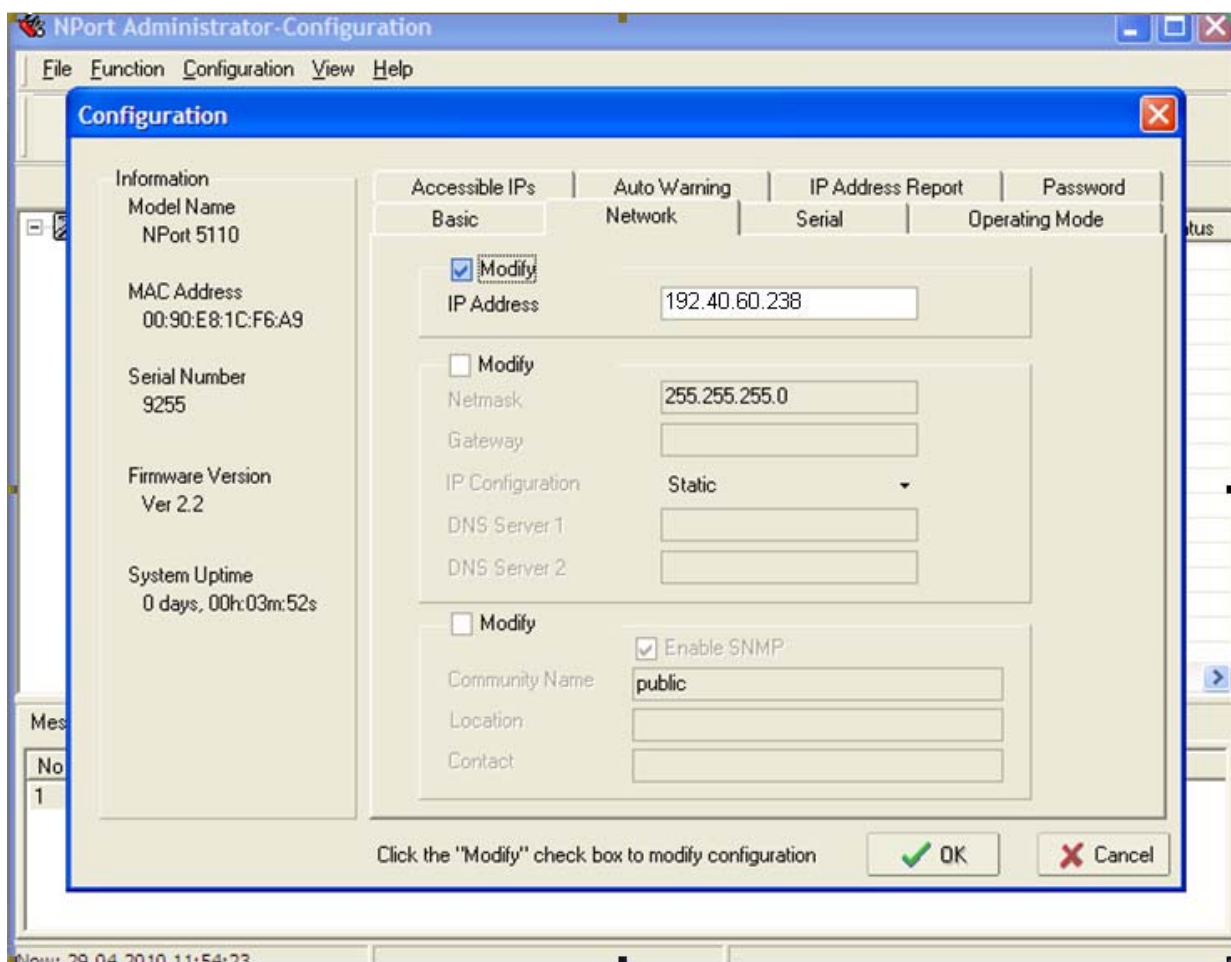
NPort Administrator-Configuration

File Function Configuration View Help

Configuration

Information
Model Name
NPort 5110

MAC Address
00:90:E8:1C:F6:A9

Serial Number
9255

Firmware Version
Ver 2.2

System Uptime
0 days, 00h:03m:52s

Accessible IPs | Auto Warning | IP Address Report | Password
Basic | Network | Serial | Operating Mode

Modify
IP Address 192.40.60.238

Modify
Netmask 255.255.255.0
Gateway
IP Configuration Static
DNS Server 1
DNS Server 2

Modify
Enable SNMP
Community Name public
Location
Contact

Click the "Modify" check box to modify configuration

OK
Cancel

tus
Mes
No
1
Now: 29-04-2010 11:54:23